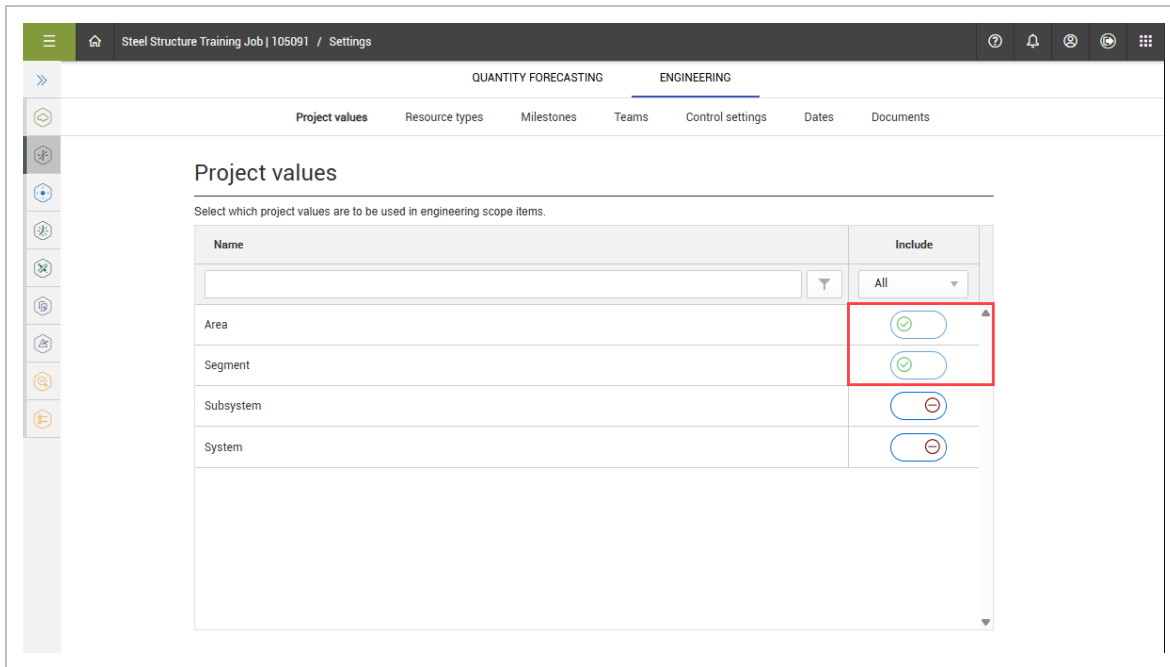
Steel Structure Training Job | 105091 / Settings

QUANTITY FORECASTING ENGINEERING

Project values Resource types Milestones Teams Control settings Dates Documents

Project values

Select which project values are to be used in engineering scope items.

| Name | Include |
|---|---|
| | All |
| Area | |
| Segment | |
| Subsystem | |
| System | |